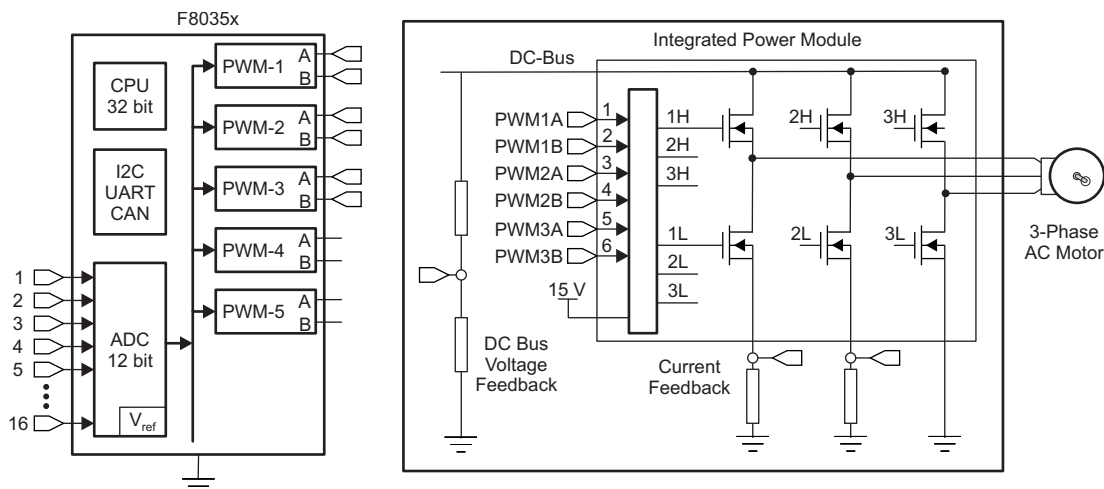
F8035x

CPU
32 bit

I2C
UART
CAN

PWM-1 A B
PWM-2 A B
PWM-3 A B
PWM-4 A B
PWM-5 A B

1
2
3
4
5
16

ADC
12 bit
$V_{ref}$

Integrated Power Module

DC-Bus

PWM1A 1
PWM1B 2
PWM2A 3
PWM2B 4
PWM3A 5
PWM3B 6

15 V

1H
2H
3H
1L
2L
3L

2H
3H
2L
3L

3-Phase
AC Motor

DC Bus
Voltage
Feedback

Current
Feedback